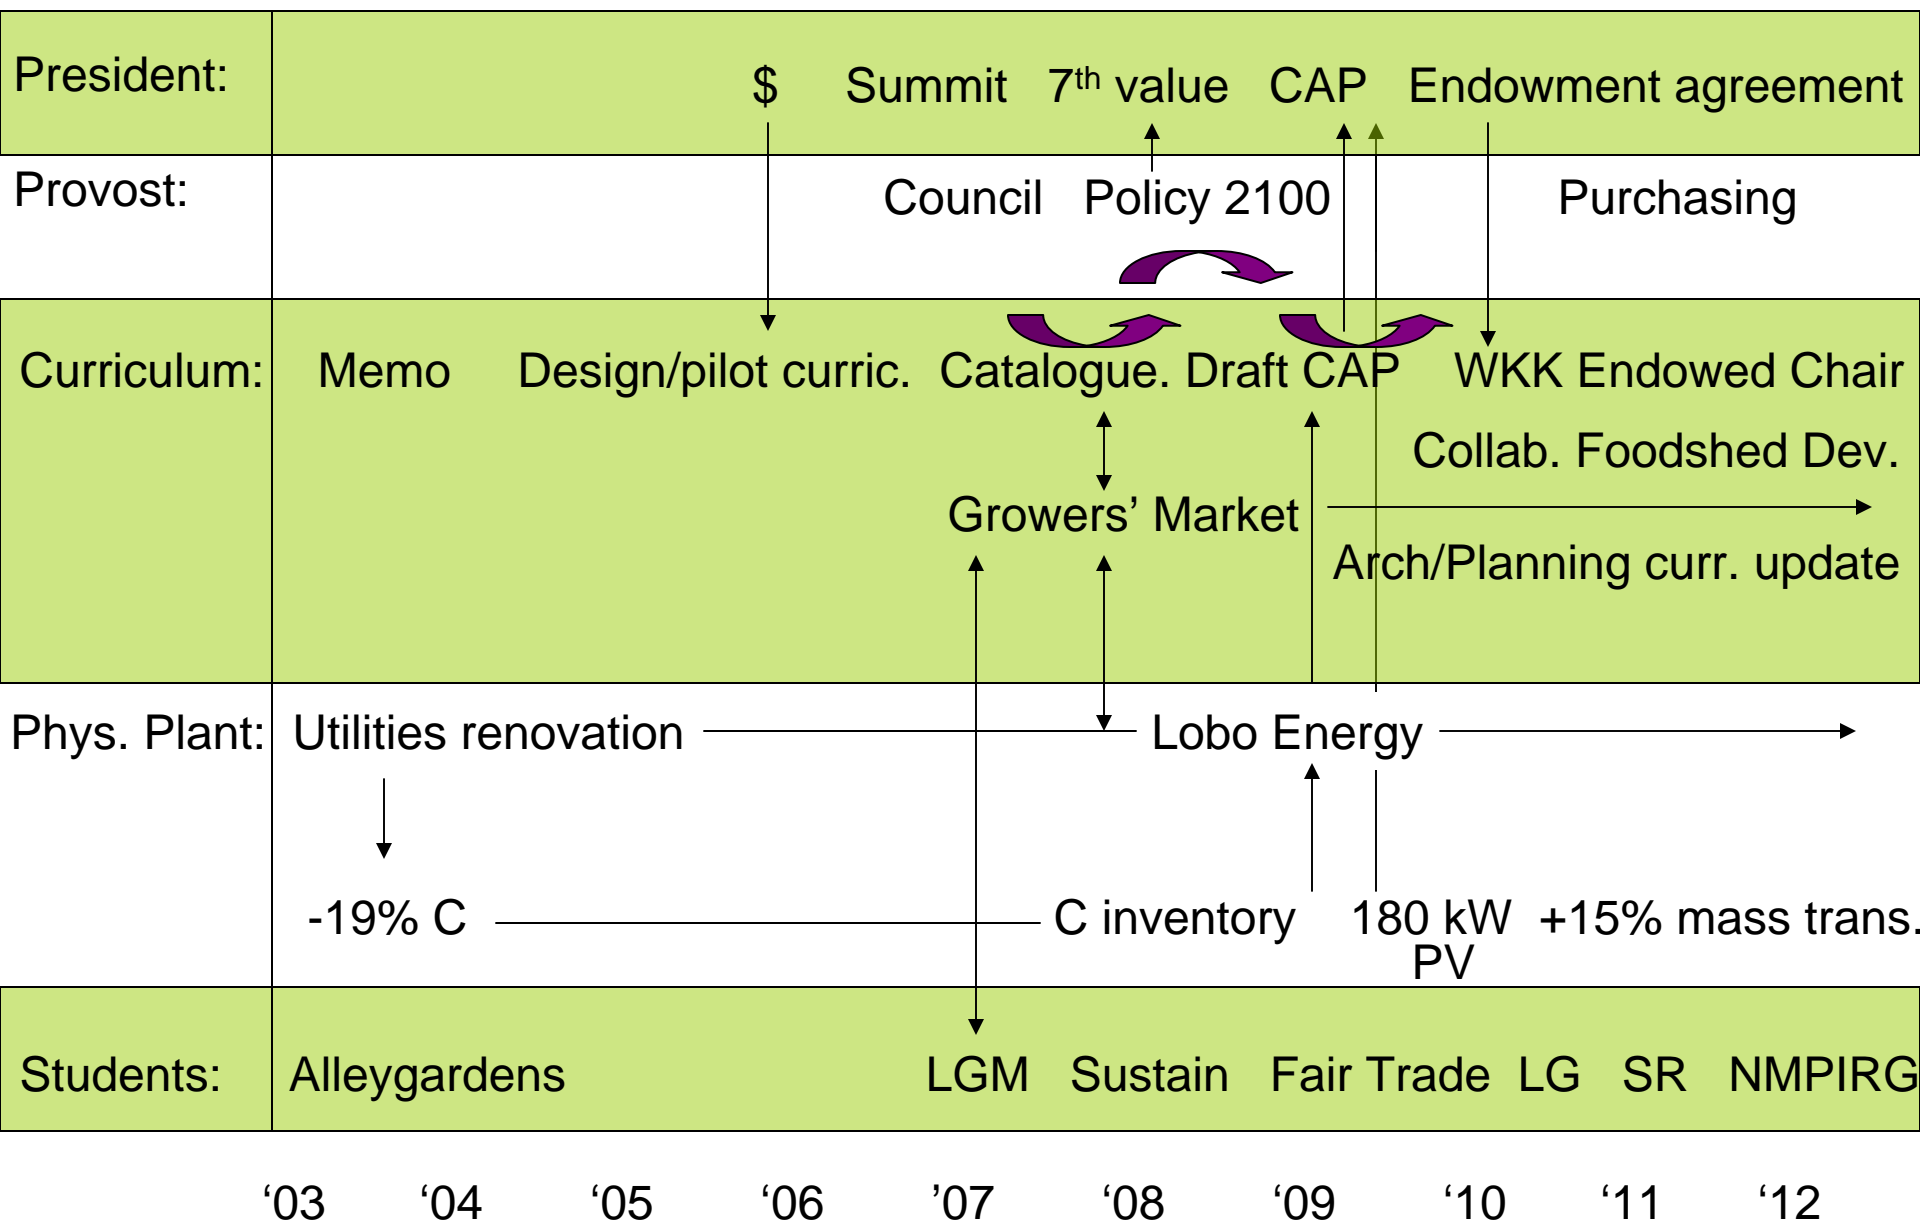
President: $ Summit $7^{th}$ value CAP Endowment agreement

Provost: Council Policy 2100 Purchasing

Curriculum: Memo Design/pilot curric. Catalogue. Draft CAP WKK Endowed Chair

Collab. Foodshed Dev.

Growers' Market

Arch/Planning curr. update

Phys. Plant: Utilities renovation Lobo Energy

-19% C C inventory 180 kW PV +15% mass trans.

Students: Alleygardens LGM Sustain Fair Trade LG SR NMPIRG

'03 '04 '05 '06 '07 '08 '09 '10 '11 '12